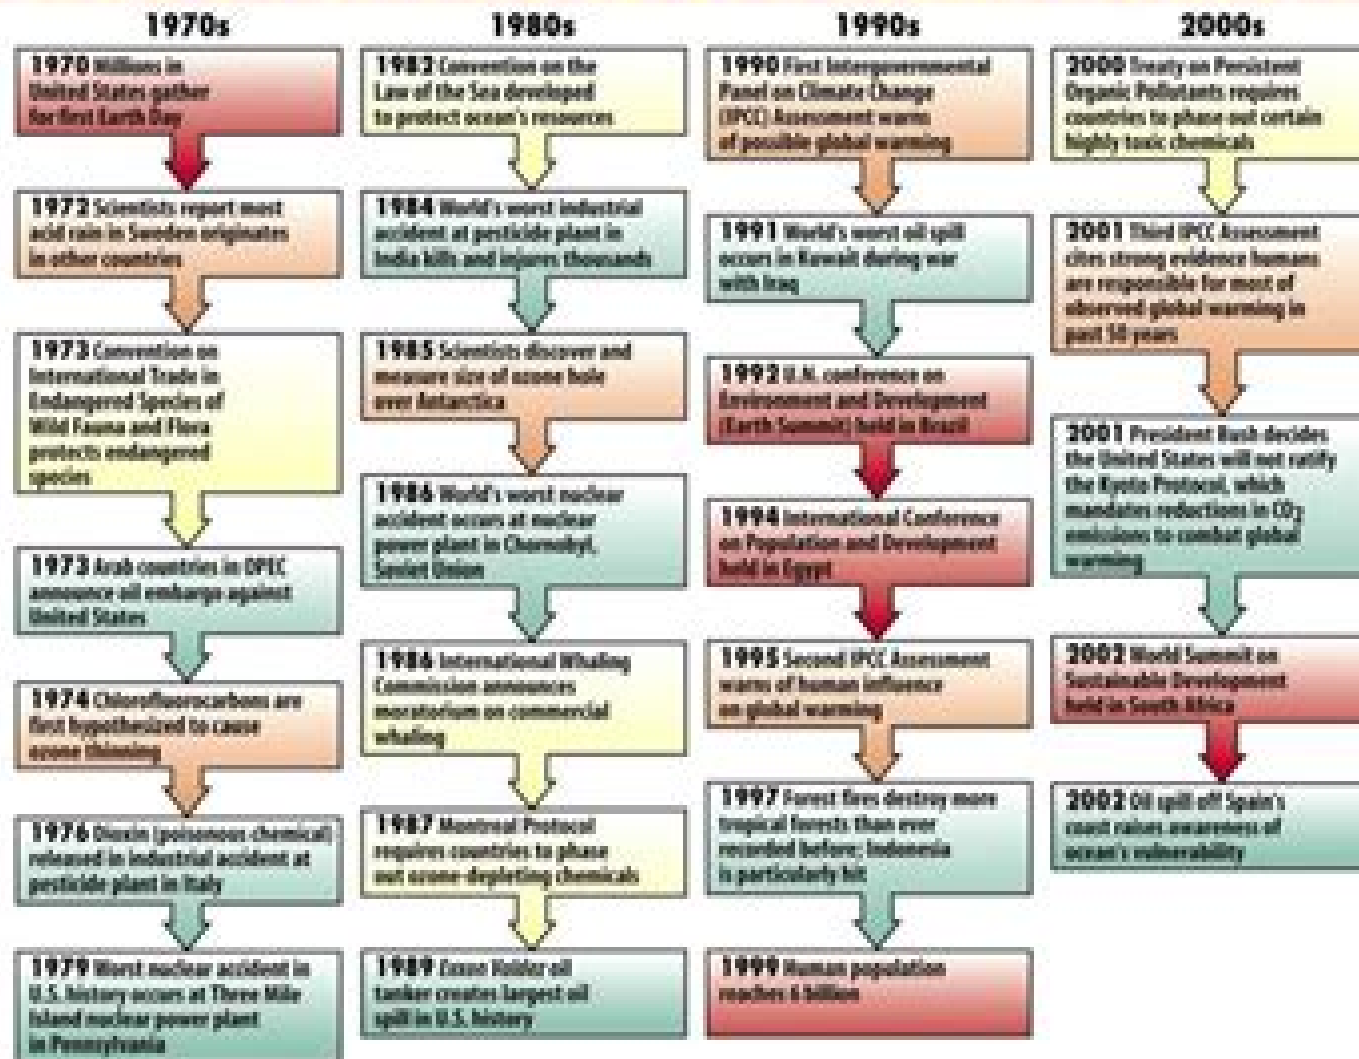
1970s

1970 Millions in United States gather for first Earth Day

1972 Scientists report most acid rain in Sweden originates in other countries

1973 Convention on International Trade in Endangered Species of Wild Fauna and Flora protects endangered species

1973 Arab countries in OPEC announce oil embargo against United States

1974 Chlorofluorocarbons are first hypothesized to cause ozone thinning

1976 Dioxin (poisonous chemical) released in industrial accident at pesticide plant in Italy

1979 Worst nuclear accident in U.S. history occurs at Three Mile Island nuclear power plant in Pennsylvania

1980s

1982 Convention on the Law of the Sea developed to protect ocean's resources

1984 World's worst industrial accident at pesticide plant in India kills and injures thousands

1985 Scientists discover and measure size of ozone hole over Antarctica

1986 World's worst nuclear accident occurs at nuclear power plant in Chernobyl, Soviet Union

1986 International Whaling Commission announces moratorium on commercial whaling

1987 Montreal Protocol requires countries to phase out ozone-depleting chemicals

1989 Exxon Valdez oil tanker creates largest oil spill in U.S. history

1990s

1990 First Intergovernmental Panel on Climate Change (IPCC) Assessment warns of possible global warming

1991 World's worst oil spill occurs in Kuwait during war with Iraq

1992 U.N. conference on Environment and Development (Earth Summit) held in Brazil

1994 International Conference on Population and Development held in Egypt

1995 Second IPCC Assessment warns of human influence on global warming

1997 Forest fires destroy more tropical forests than ever recorded before; Indonesia is particularly hit

1999 Human population reaches 6 billion

2000s

2000 Treaty on Persistent Organic Pollutants requires countries to phase out certain highly toxic chemicals

2001 Third IPCC Assessment cites strong evidence humans are responsible for most of observed global warming in past 50 years

2001 President Bush decides the United States will not ratify the Kyoto Protocol, which mandates reductions in $CO_2$ emissions to combat global warming

2002 World Summit on Sustainable Development held in South Africa

2002 Oil spill off Spain's coast raises awareness of ocean's vulnerability